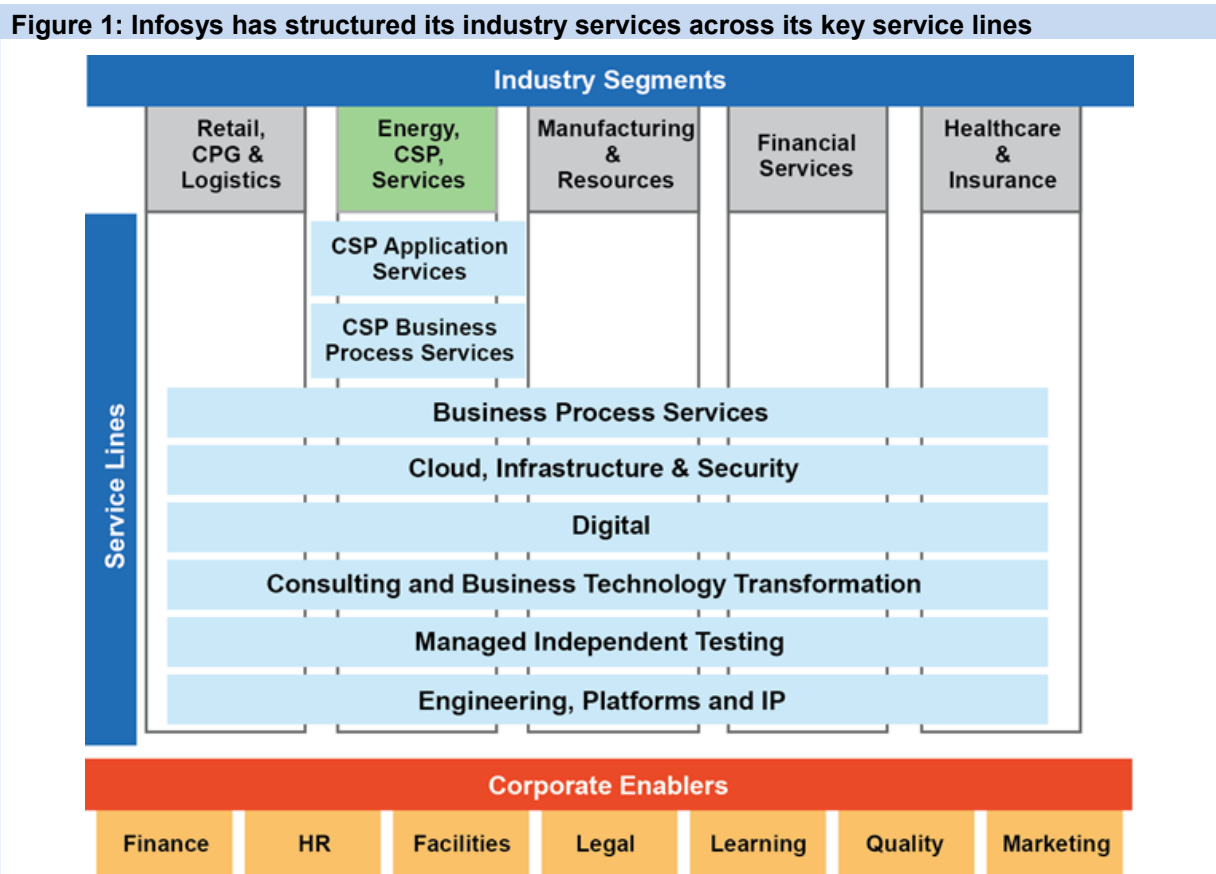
Figure 1: Infosys has structured its industry services across its key service lines

Industry Segments

Retail, CPG & Logistics

Energy, CSP, Services

Manufacturing & Resources

Financial Services

Healthcare & Insurance

Service Lines

CSP Application Services

CSP Business Process Services

Business Process Services

Cloud, Infrastructure & Security

Digital

Consulting and Business Technology Transformation

Managed Independent Testing

Engineering, Platforms and IP

Corporate Enablers

Finance

HR

Facilities

Legal

Learning

Quality

Marketing